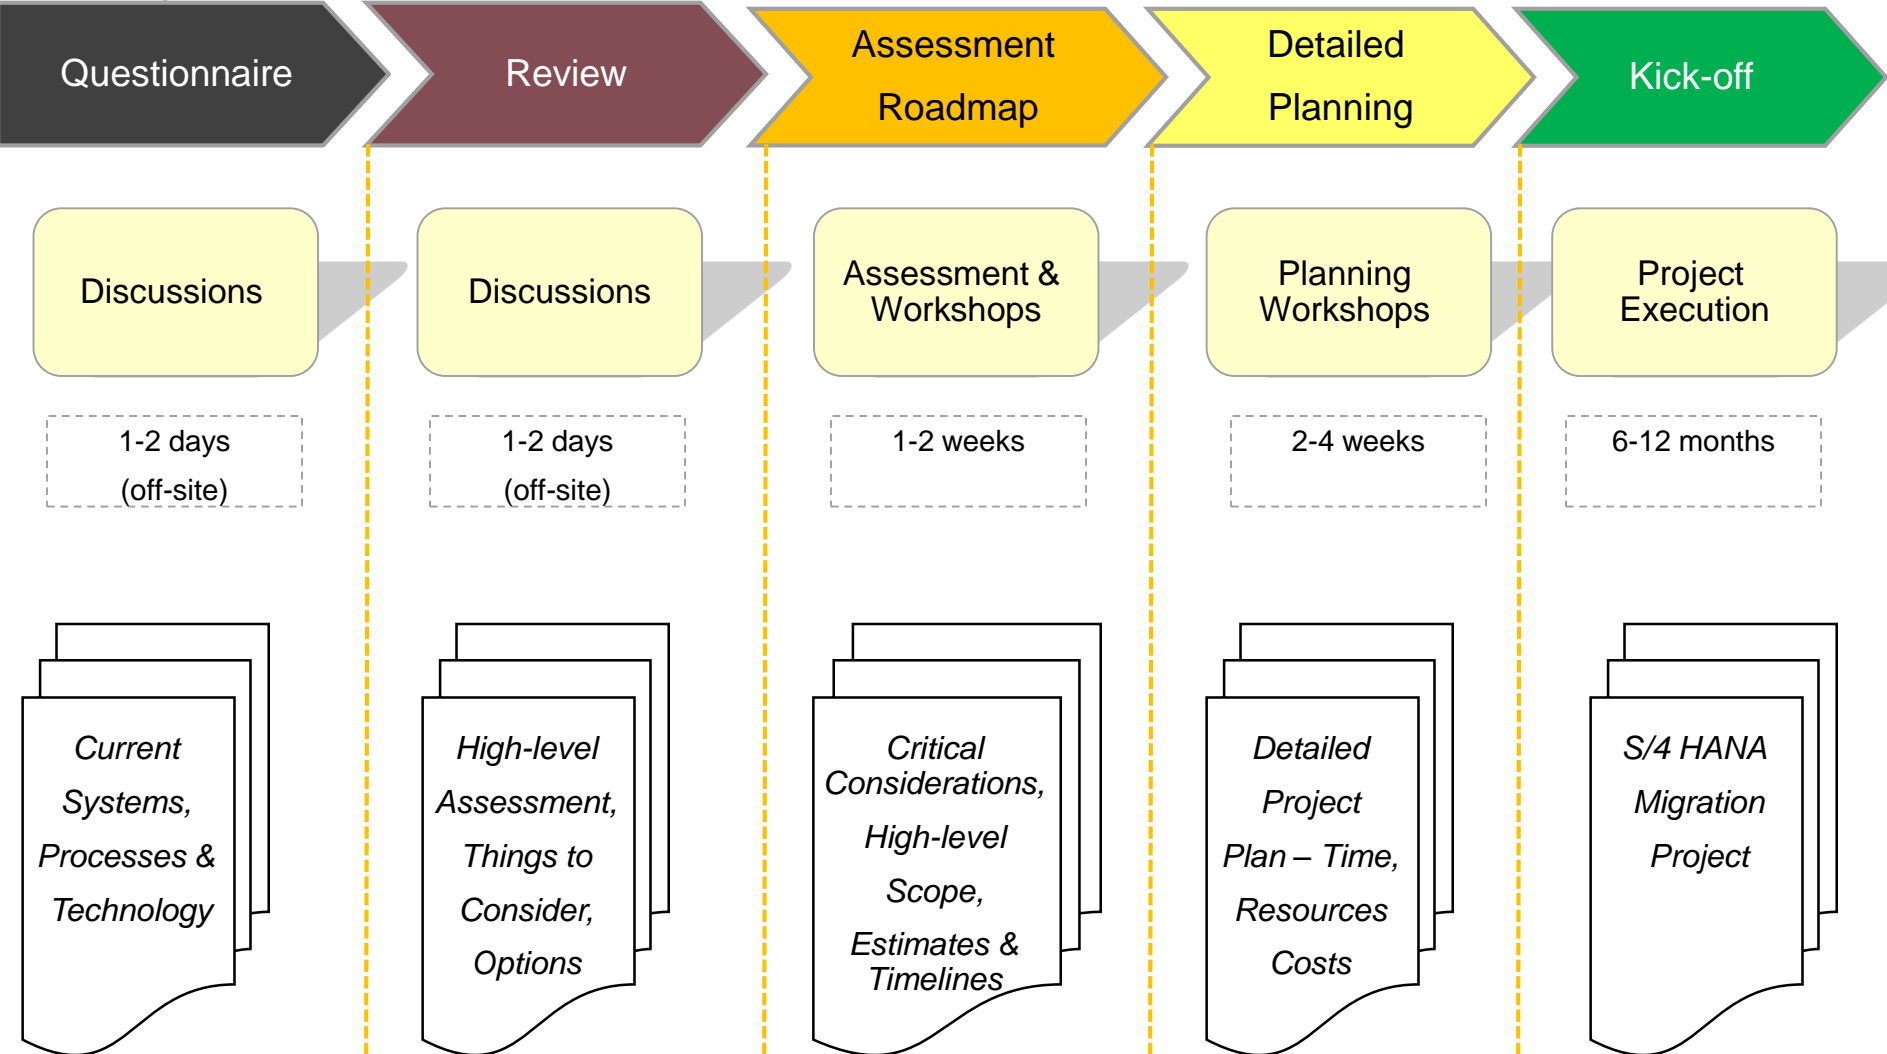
Questionnaire

Review

Assessment Roadmap

Detailed Planning

Kick-off

Discussions

1-2 days (off-site)

Current Systems, Processes & Technology

Discussions

1-2 days (off-site)

High-level Assessment, Things to Consider, Options

Assessment & Workshops

1-2 weeks

Critical Considerations, High-level Scope, Estimates & Timelines

Planning Workshops

2-4 weeks

Detailed Project Plan – Time, Resources Costs

Project Execution

6-12 months

S/4 HANA Migration Project